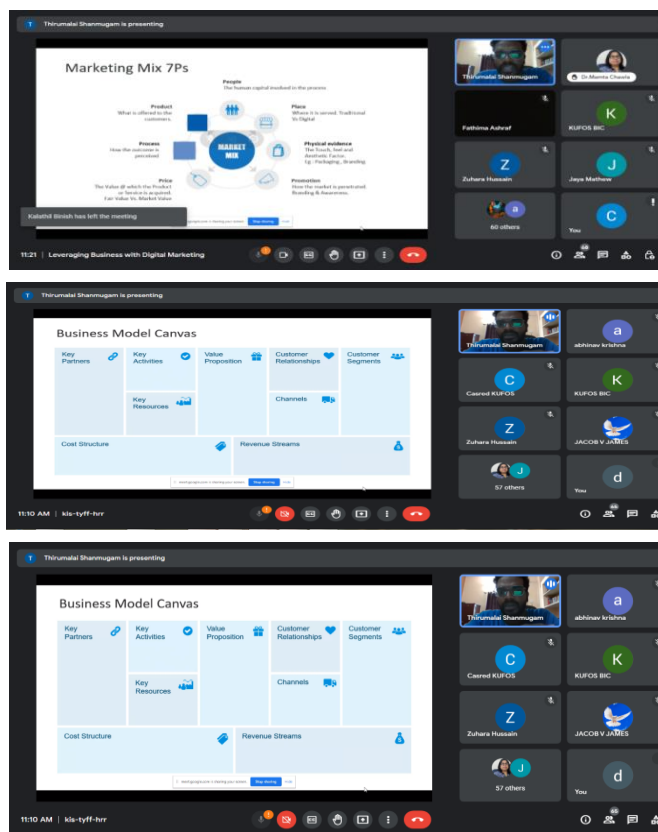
T Thirumalai Shanmugam is presenting

Marketing Mix 7Ps

People
The human capital involved in this process

Product
What is offered to the customers.

Place
Where it is served. Traditional Vs Digital

Process
How the outcome is perceived

MARKET MIX

Physical evidence
The Touch, feel and Aesthetic Factor. Eg - Packaging, Branding

Price
The Value @ which the Product or Service is acquired. Fair Value Vs. Market Value

Promotion
How the market is penetrated. Branding & Awareness.

Kaisthil Binish has left the meeting

Stop sharing

Thirumalai Shanmugam
Dr.Mamta Chawla
Fathima Ashraf
K
KUFOS BIC
Z
Zuhara Hussain
J
Jaya Mathew
a
60 others
C
You

11:21 | Leveraging Business with Digital Marketing

T Thirumalai Shanmugam is presenting

Business Model Canvas

| Key Partners | Key Activities | Value Proposition | Customer Relationships | Customer Segments |
|---|---|---|---|---|
| | Key Resources | | Channels | |
| Cost Structure | | Revenue Streams | | |

Stop sharing

Thirumalai Shanmugam
a
abhinav krishna
C
Casred KUFOS
K
KUFOS BIC
Z
Zuhara Hussain
JACOB V JAMES
J
57 others
d
You

11:10 AM | kis-tyff-hrr

T Thirumalai Shanmugam is presenting

Business Model Canvas

| Key Partners | Key Activities | Value Proposition | Customer Relationships | Customer Segments |
|---|---|---|---|---|
| | Key Resources | | Channels | |
| Cost Structure | | Revenue Streams | | |

Stop sharing

Thirumalai Shanmugam
a
abhinav krishna
C
Casred KUFOS
K
KUFOS BIC
Z
Zuhara Hussain
JACOB V JAMES
J
57 others
d
You

11:10 AM | kis-tyff-hrr